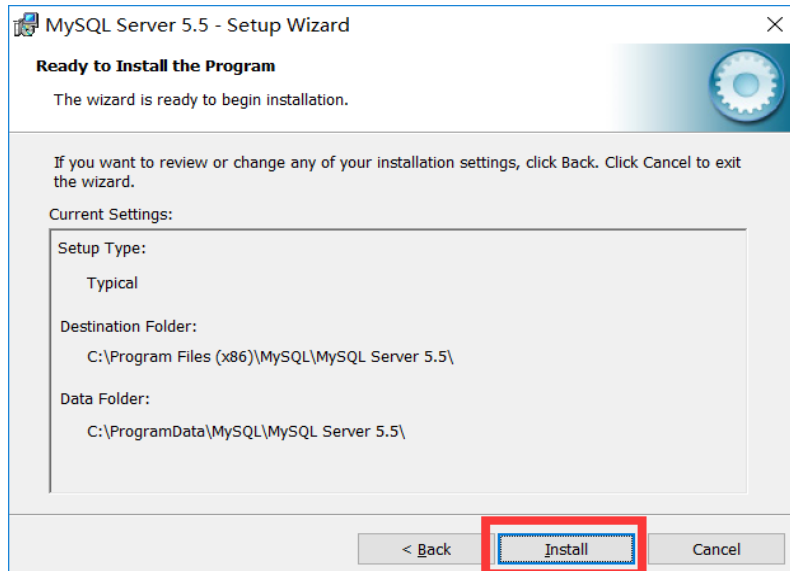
MySQL Server 5.5 - Setup Wizard

Ready to Install the Program

The wizard is ready to begin installation.

If you want to review or change any of your installation settings, click Back. Click Cancel to exit the wizard.

Current Settings:

Setup Type:

Typical

Destination Folder:

C:\Program Files (x86)\MySQL\MySQL Server 5.5\

Data Folder:

C:\ProgramData\MySQL\MySQL Server 5.5\

< Back

Install

Cancel